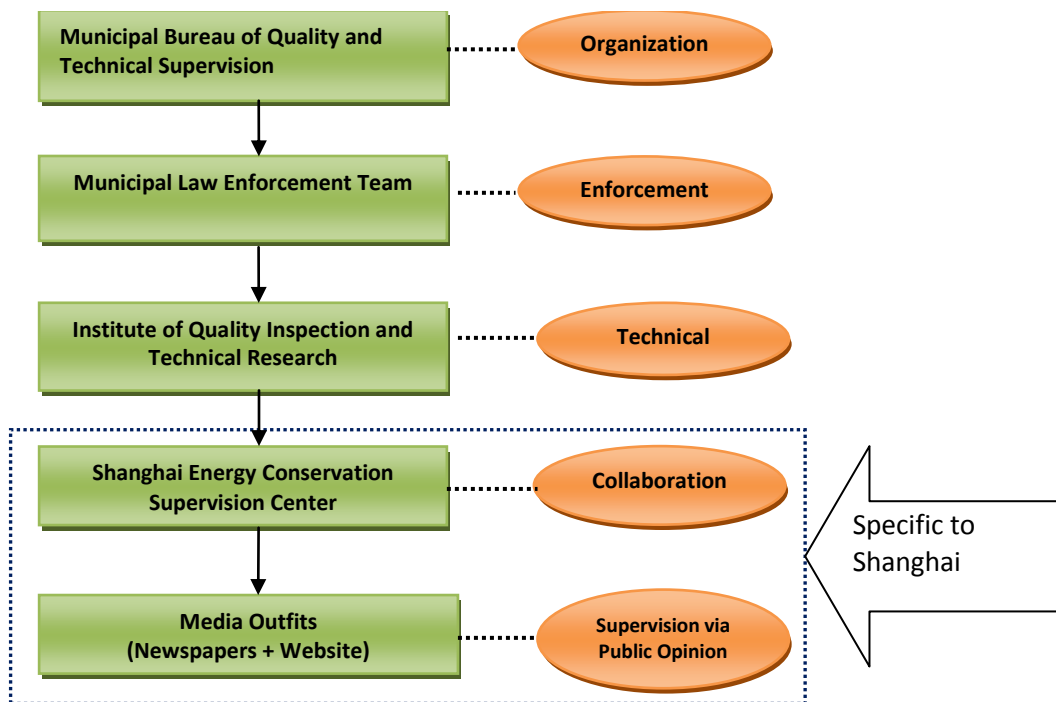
Municipal Bureau of Quality and Technical Supervision

Organization

Municipal Law Enforcement Team

Enforcement

Institute of Quality Inspection and Technical Research

Technical

Shanghai Energy Conservation Supervision Center

Collaboration

Media Outfits (Newspapers + Website)

Supervision via Public Opinion

Specific to Shanghai